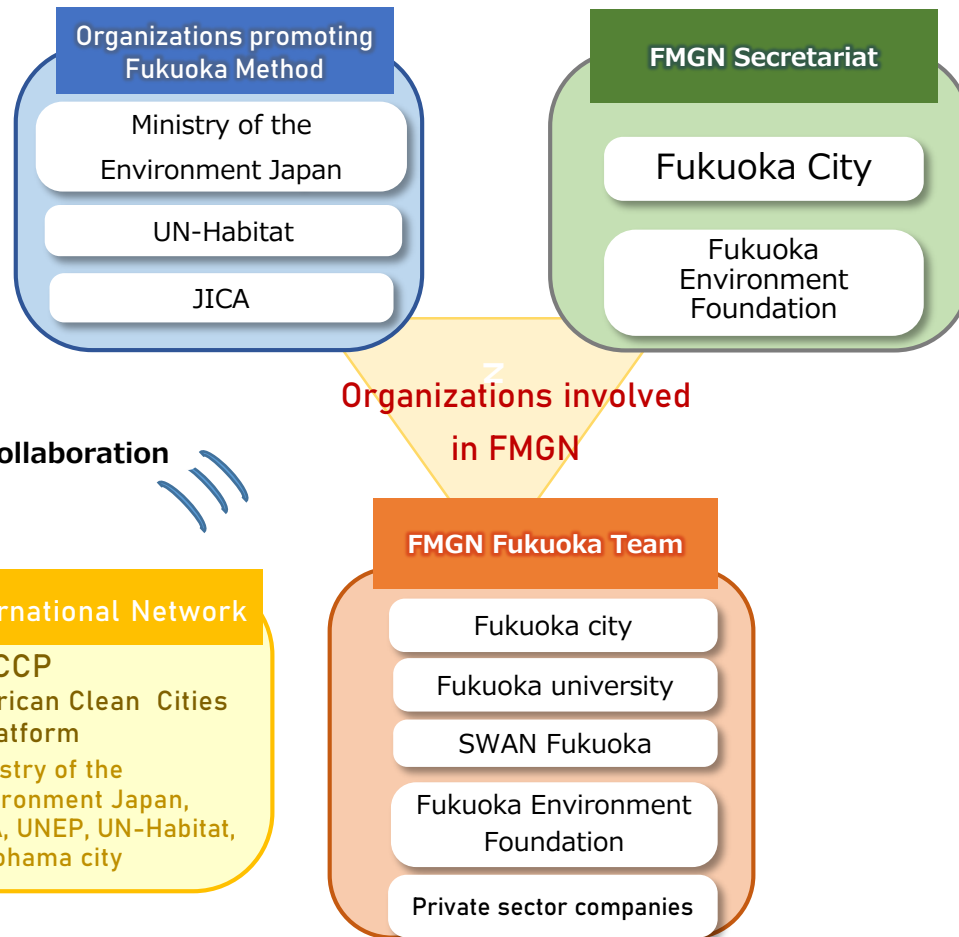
Organizations promoting Fukuoka Method

Ministry of the Environment Japan

UN-Habitat

JICA

FMGN Secretariat

Fukuoka City

Fukuoka Environment Foundation

Organizations involved in FMGN

ollaboration

rnational Network

CCP

rican Clean Cities atform

stry of the ronment Japan, , UNEP, UN-Habitat, ohama city

FMGN Fukuoka Team

Fukuoka city

Fukuoka university

SWAN Fukuoka

Fukuoka Environment Foundation

Private sector companies